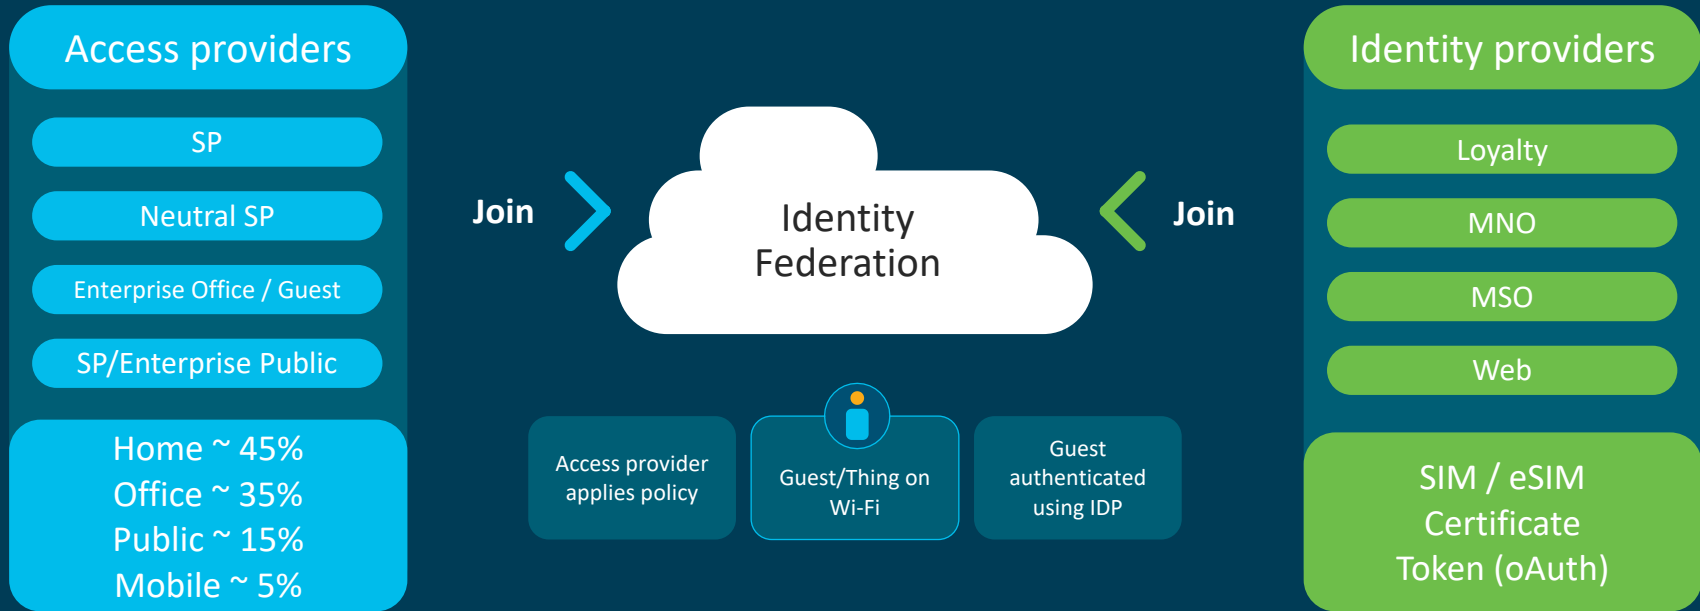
Access providers

SP

Neutral SP

Enterprise Office / Guest

SP/Enterprise Public

Home ~ 45%
Office ~ 35%
Public ~ 15%
Mobile ~ 5%

Join

Identity Federation

Join

Access provider applies policy

Guest/Thing on Wi-Fi

Guest authenticated using IDP

Identity providers

Loyalty

MNO

MSO

Web

SIM / eSIM
Certificate
Token (oAuth)